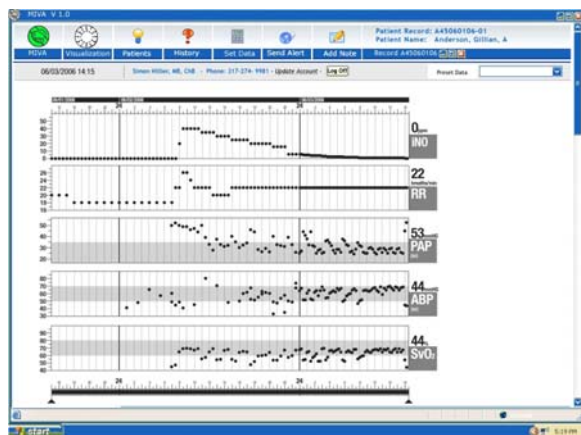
MIVA V 1.0

MIVA Visualization Patients History Set Data Send Alert Add Note

Patient Record: A45060106-01
Patient Name: Anderson, Gillian, A

Record A45060106

06/03/2006 14:15

Simon Hillier, MB, ChB - Phone: 317-274-9981 - Update Account - Log Off

Preset Data

24

24

0 ppm
iNO

50
40
30
20
10
0

22 breaths/min
RR

26
24
22
20
18
16

53 mmHg
PAP

50
40
30
20

44 mmHg
ABP

80
70
60
50
40
30

44 %
SvO2

90
80
70
60
50
40

24

24

start

5:19 PM